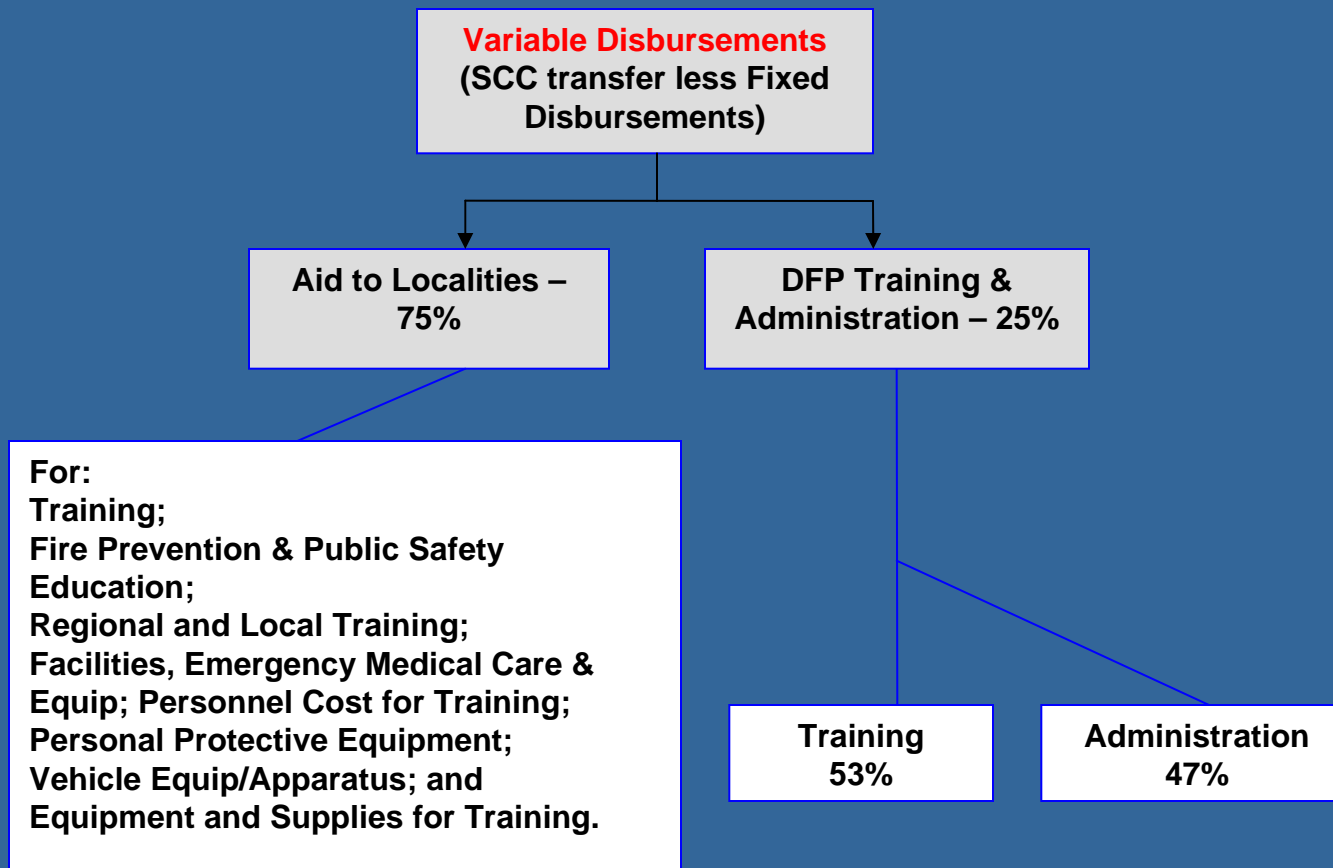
Variable Disbursements
(SCC transfer less Fixed Disbursements)

Aid to Localities – 75%

DFP Training & Administration – 25%

For:
Training;
Fire Prevention & Public Safety Education;
Regional and Local Training;
Facilities, Emergency Medical Care & Equip; Personnel Cost for Training;
Personal Protective Equipment;
Vehicle Equip/Apparatus; and
Equipment and Supplies for Training.

Training
53%

Administration
47%